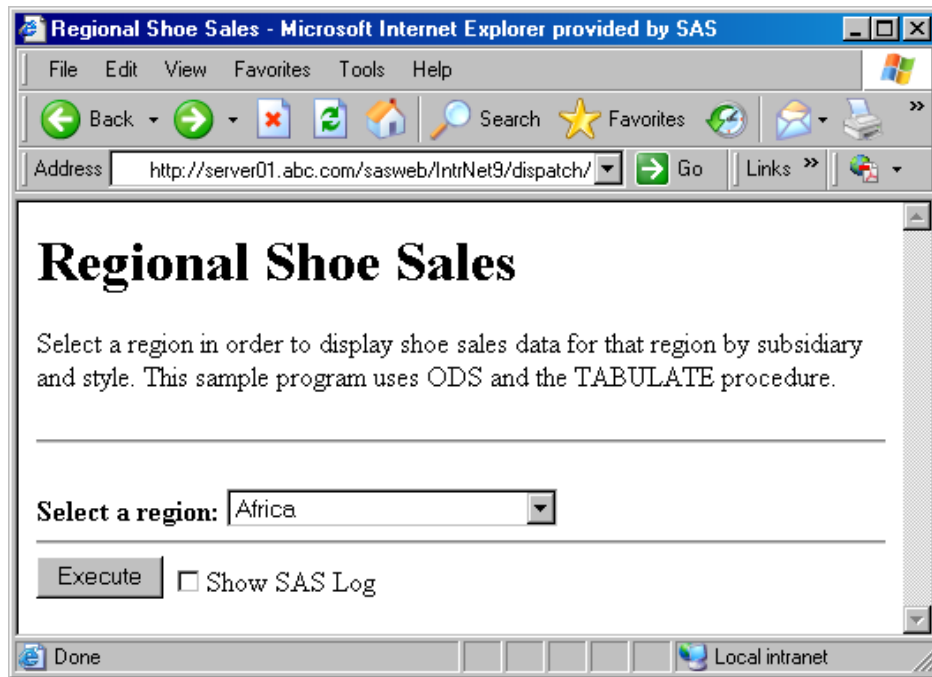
Regional Shoe Sales - Microsoft Internet Explorer provided by SAS

File Edit View Favorites Tools Help

Back Search Favorites

Address http://server01.abc.com/sasweb/IntrNet9/dispatch/ Go Links »

Regional Shoe Sales

Select a region in order to display shoe sales data for that region by subsidiary and style. This sample program uses ODS and the TABULATE procedure.

Select a region: Africa

Execute ☐ Show SAS Log

Done Local intranet